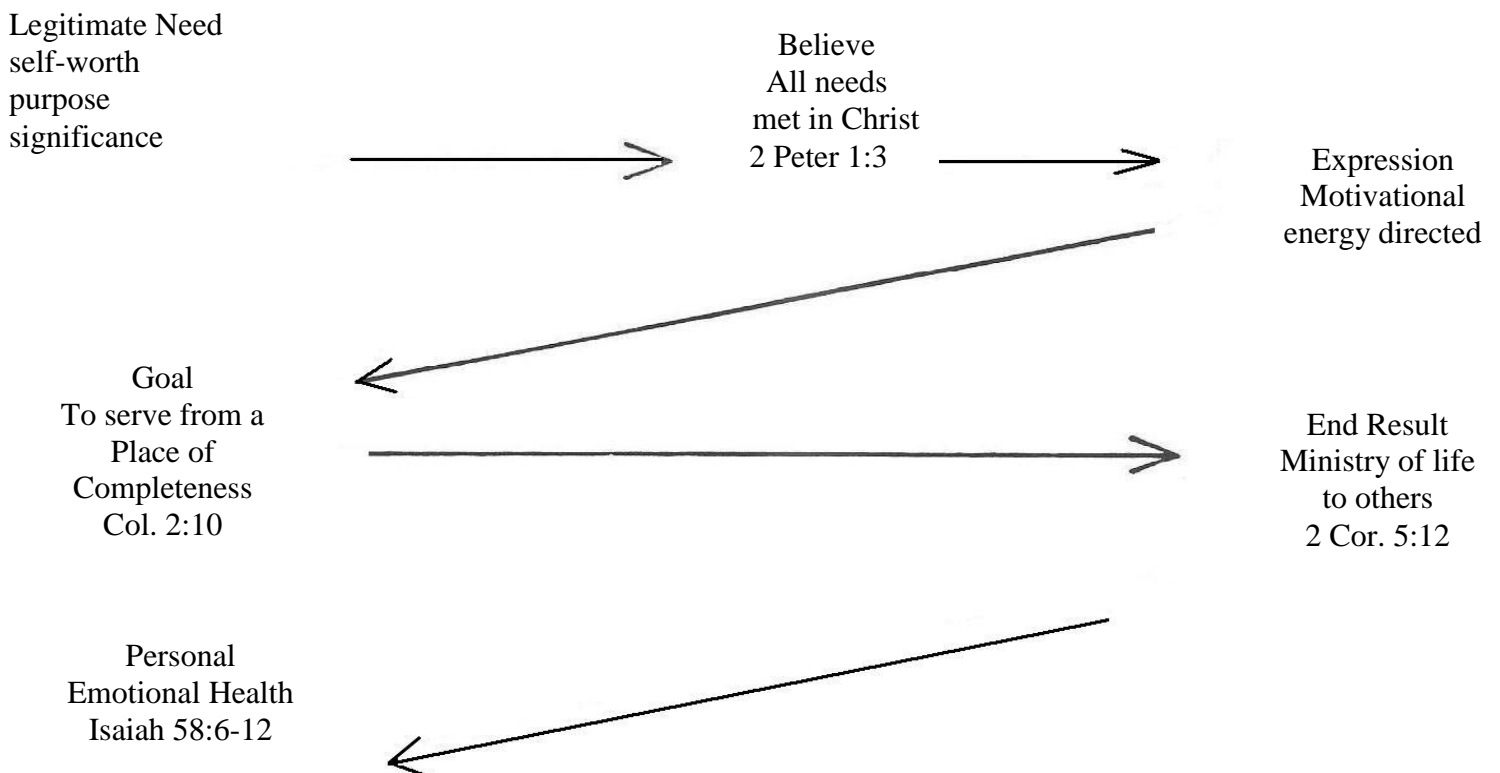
Legitimate Need
self-worth
purpose
significance

Believe
All needs
met in Christ
2 Peter 1:3

Expression
Motivational
energy directed

Goal
To serve from a
Place of
Completeness
Col. 2:10

End Result
Ministry of life
to others
2 Cor. 5:12

Personal
Emotional Health
Isaiah 58:6-12